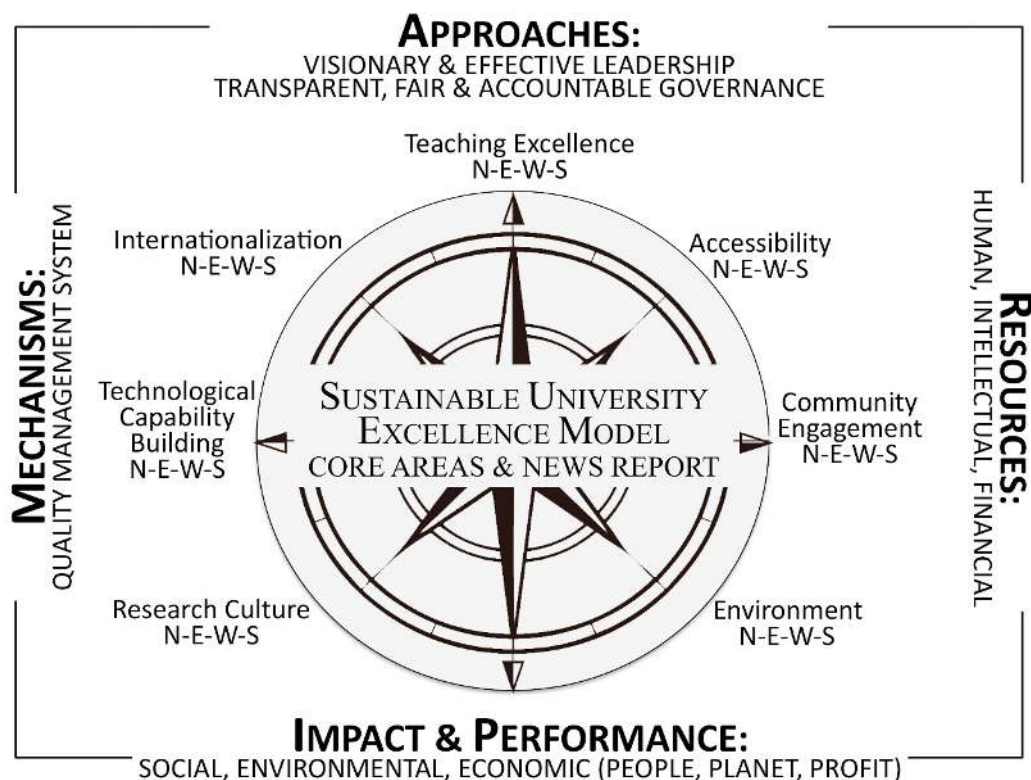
APPROACHES:
VISIONARY & EFFECTIVE LEADERSHIP
TRANSPARENT, FAIR & ACCOUNTABLE GOVERNANCE

Teaching Excellence
N-E-W-S

Internationalization
N-E-W-S

Accessibility
N-E-W-S

MECHANISMS:
QUALITY MANAGEMENT SYSTEM

RESOURCES:
HUMAN, INTELLECTUAL, FINANCIAL

Technological Capability Building
N-E-W-S

SUSTAINABLE UNIVERSITY EXCELLENCE MODEL
CORE AREAS & NEWS REPORT

Community Engagement
N-E-W-S

Research Culture
N-E-W-S

Environment
N-E-W-S

IMPACT & PERFORMANCE:
SOCIAL, ENVIRONMENTAL, ECONOMIC (PEOPLE, PLANET, PROFIT)